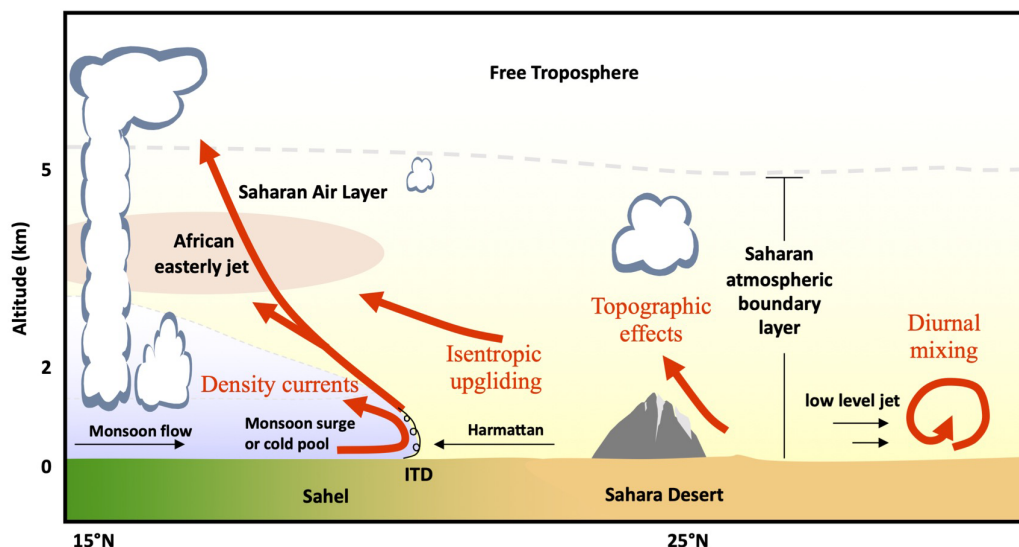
Free Troposphere

Altitude (km)

5

2

0

Saharan Air Layer

African easterly jet

Saharan atmospheric boundary layer

Topographic effects

Diurnal mixing

Isentropic upgliding

Density currents

Monsoon surge or cold pool

Monsoon flow

Harmattan

low level jet

ITD

Sahel

Sahara Desert

15°N

25°N